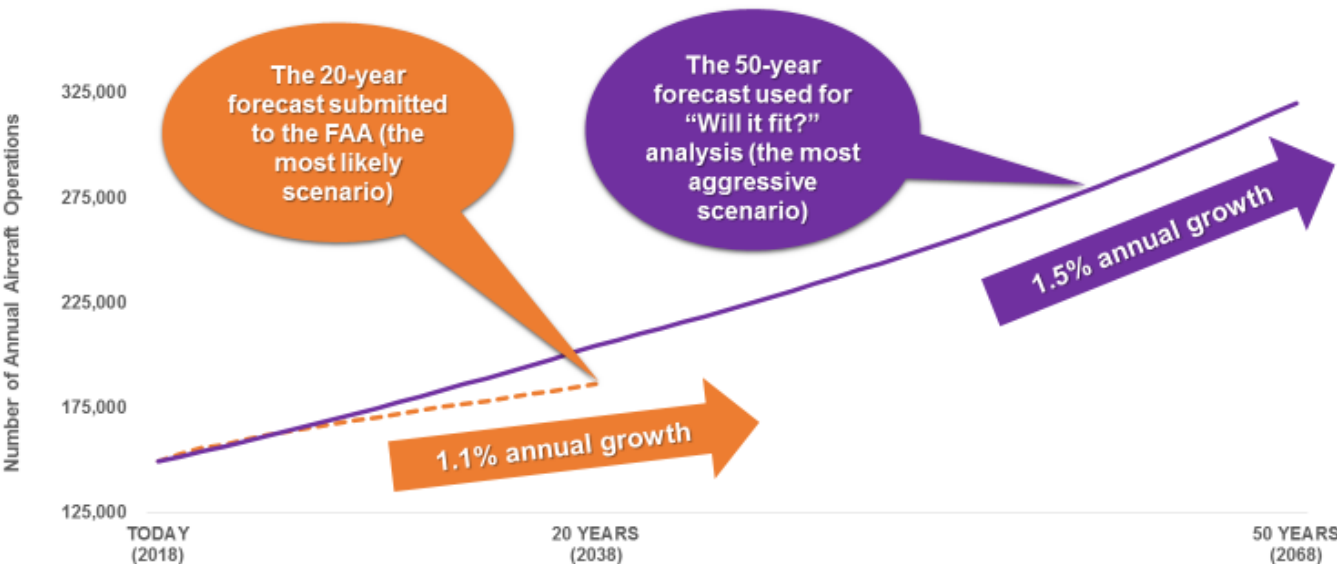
The 20-year forecast submitted to the FAA (the most likely scenario)

The 50-year forecast used for "Will it fit?" analysis (the most aggressive scenario)

Number of Annual Aircraft Operations

325,000
275,000
225,000
175,000
125,000

1.5% annual growth

1.1% annual growth

TODAY (2018)
20 YEARS (2038)
50 YEARS (2068)